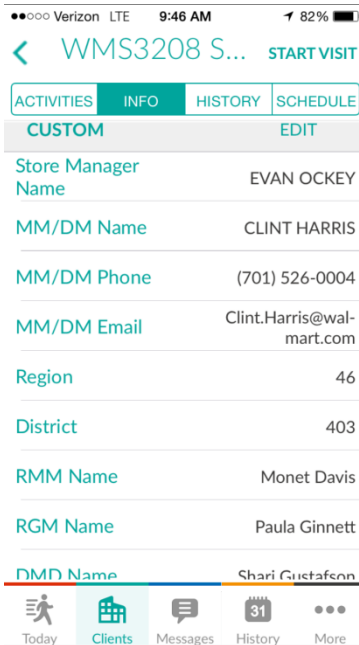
●●○○○ Verizon LTE 9:46 AM 82%

< WMS3208 S... START VISIT

ACTIVITIES INFO HISTORY SCHEDULE

CUSTOM EDIT

| | |
|---|---|
| Store Manager Name | EVAN OCKEY |
| MM/DM Name | CLINT HARRIS |
| MM/DM Phone | (701) 526-0004 |
| MM/DM Email | Clint.Harris@wal-mart.com |
| Region | 46 |
| District | 403 |
| RMM Name | Monet Davis |
| RGM Name | Paula Ginnett |
| DMD Name | Shari Gustafson |

Today Clients Messages 31 History More